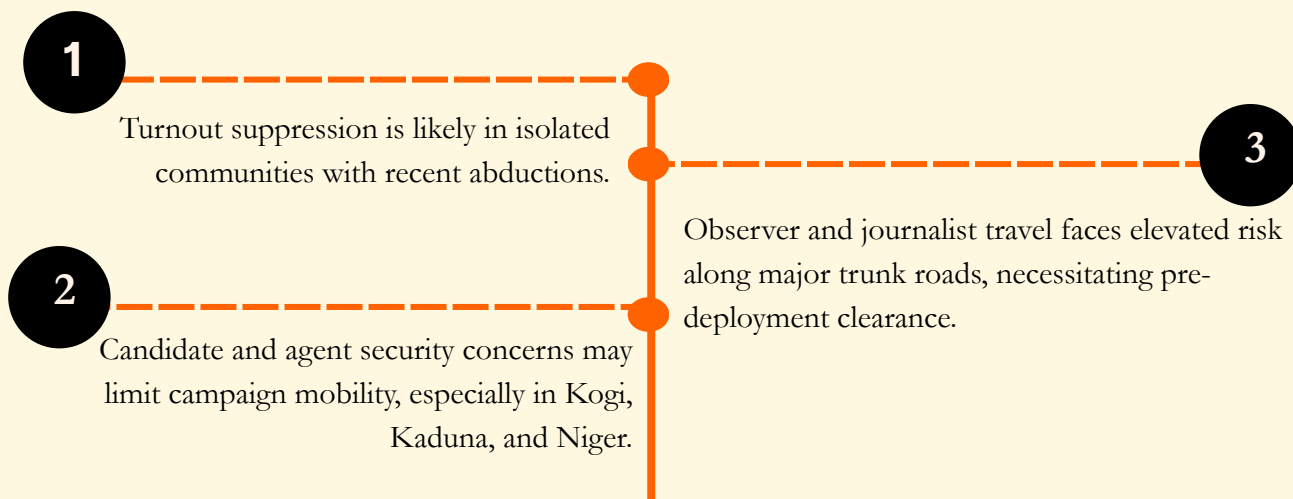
1

Turnout suppression is likely in isolated communities with recent abductions.

2

Candidate and agent security concerns may limit campaign mobility, especially in Kogi, Kaduna, and Niger.

3

Observer and journalist travel faces elevated risk along major trunk roads, necessitating pre-deployment clearance.